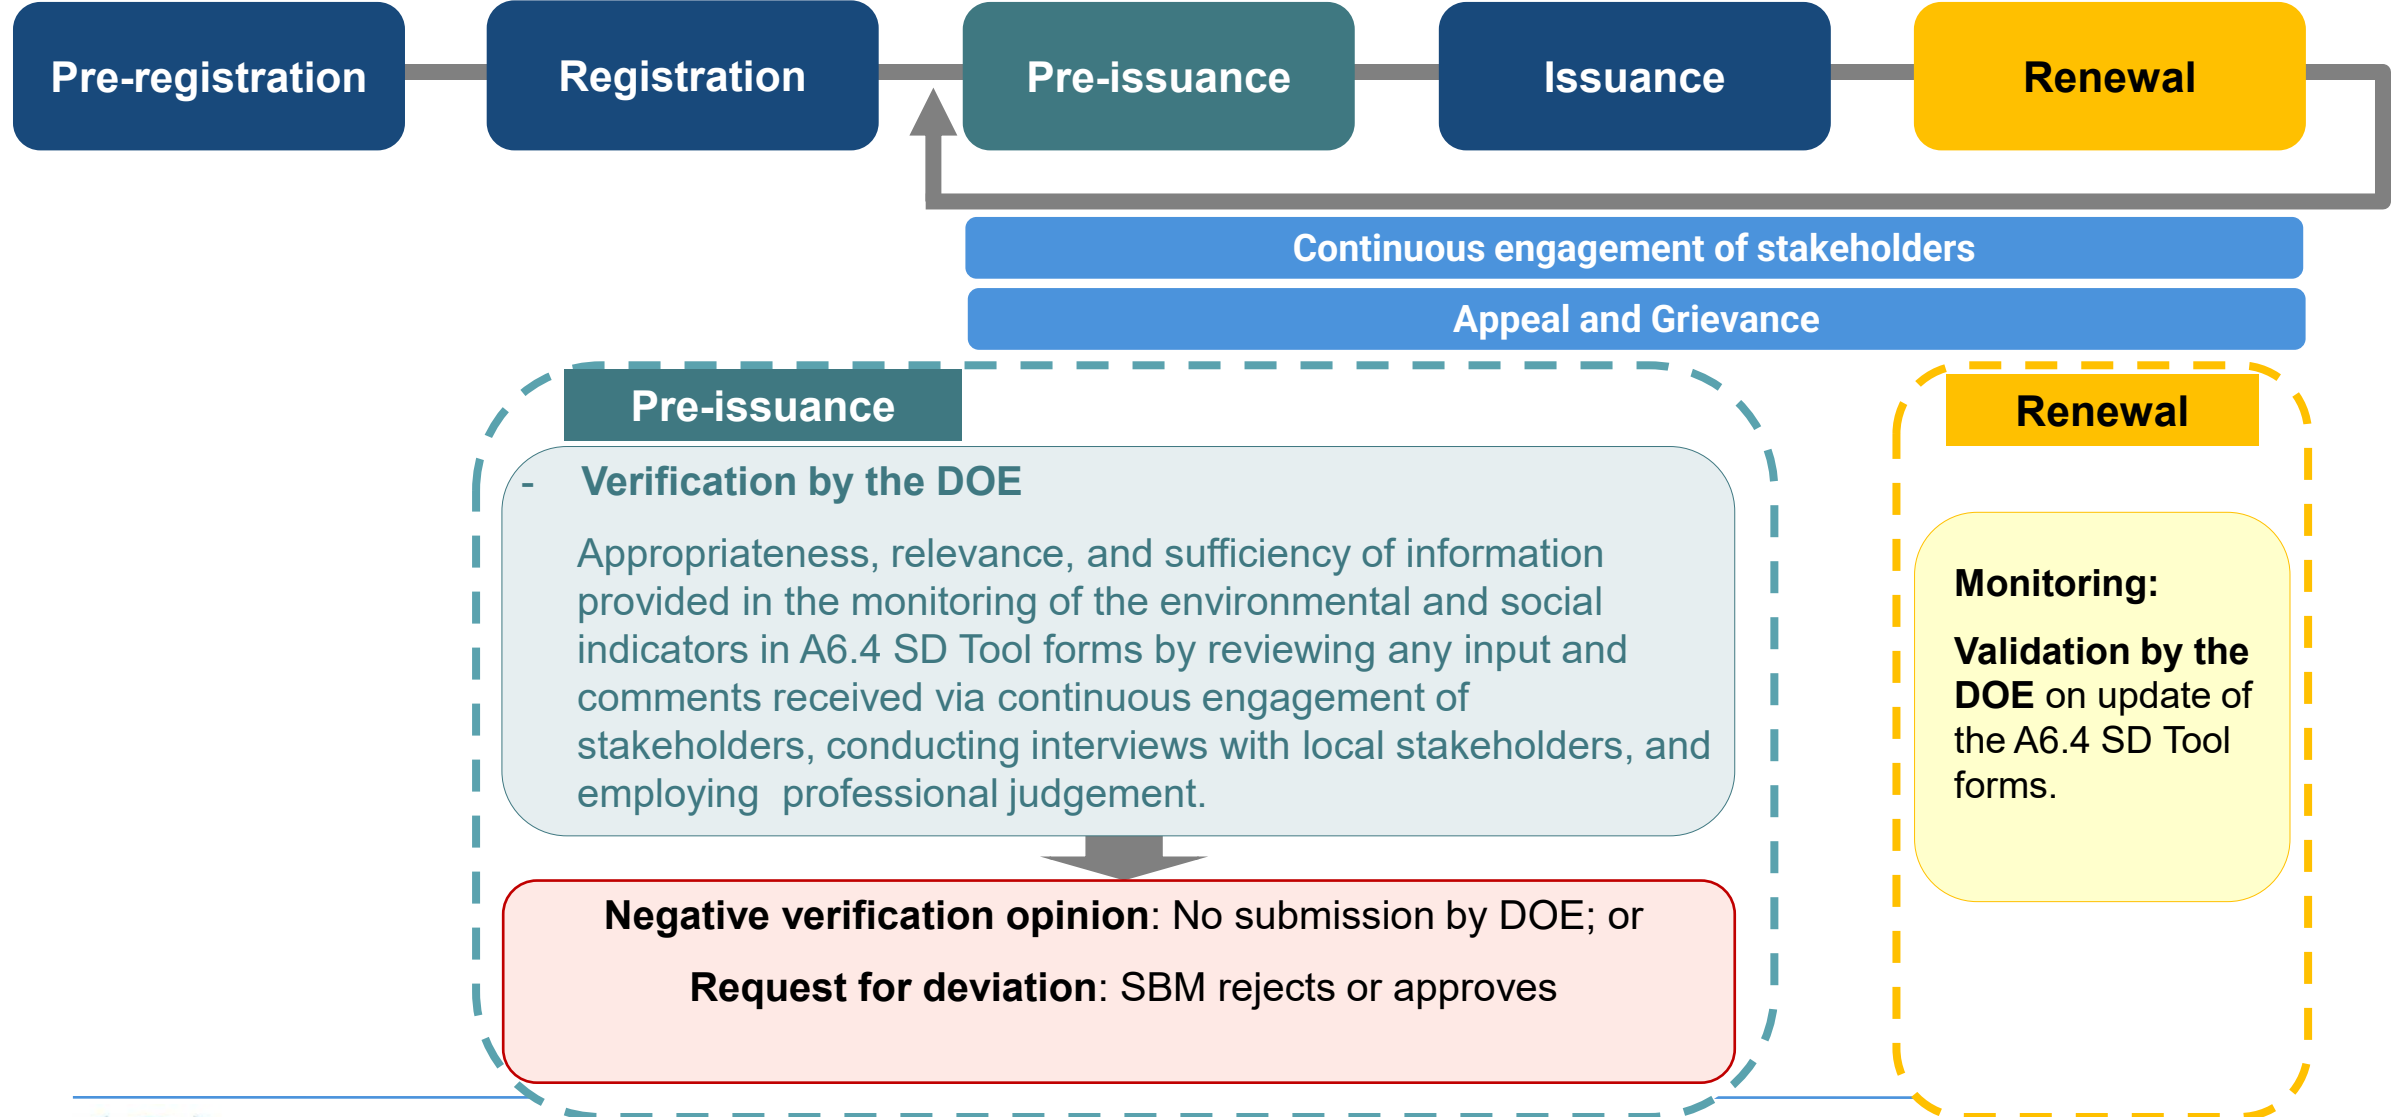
Pre-registration

Registration

Pre-issuance

Issuance

Renewal

Continuous engagement of stakeholders

Appeal and Grievance

Pre-issuance

- Verification by the DOE

Appropriateness, relevance, and sufficiency of information provided in the monitoring of the environmental and social indicators in A6.4 SD Tool forms by reviewing any input and comments received via continuous engagement of stakeholders, conducting interviews with local stakeholders, and employing professional judgement.

**Negative verification opinion**: No submission by DOE; or

**Request for deviation**: SBM rejects or approves

Renewal

**Monitoring:**

**Validation by the DOE** on update of the A6.4 SD Tool forms.